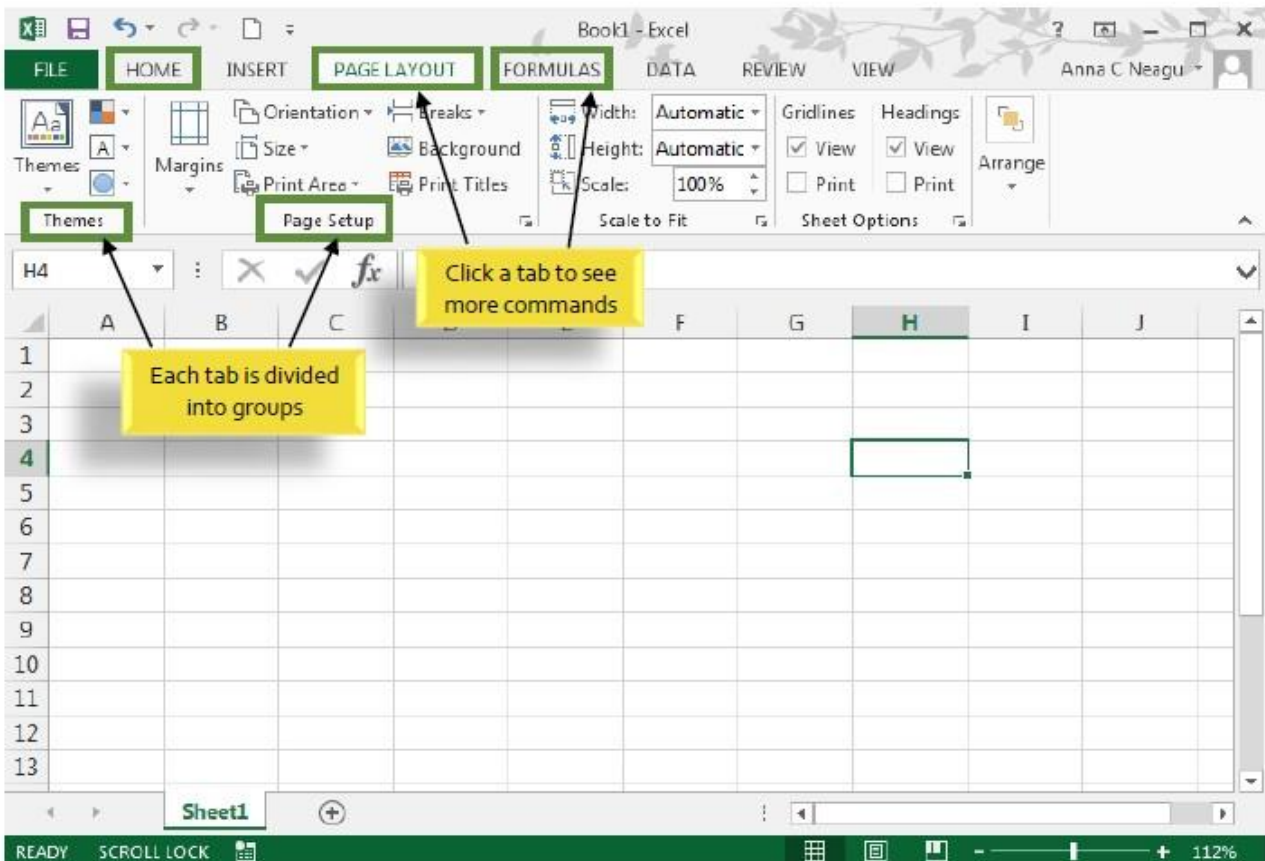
Book1 - Excel

FILE HOME INSERT PAGE LAYOUT FORMULAS DATA REVIEW VIEW Anna C Neagu

Themes
Margins
Orientation
Size
Print Area
Breaks
Background
Print Titles
Width: Automatic
Height: Automatic
Scale: 100%
Gridlines
View
Print
Headings
View
Print
Arrange

Themes
Page Setup
Scale to Fit
Sheet Options

H4
$fx$

Click a tab to see more commands

Each tab is divided into groups

| | A | B | C | D | E | F | G | H | I | J |
|---|---|---|---|---|---|---|---|---|---|---|
| 1 | | | | | | | | | | |
| 2 | | | | | | | | | | |
| 3 | | | | | | | | | | |
| 4 | | | | | | | | | | |
| 5 | | | | | | | | | | |
| 6 | | | | | | | | | | |
| 7 | | | | | | | | | | |
| 8 | | | | | | | | | | |
| 9 | | | | | | | | | | |
| 10 | | | | | | | | | | |
| 11 | | | | | | | | | | |
| 12 | | | | | | | | | | |
| 13 | | | | | | | | | | |

Sheet1

READY SCROLL LOCK
112%